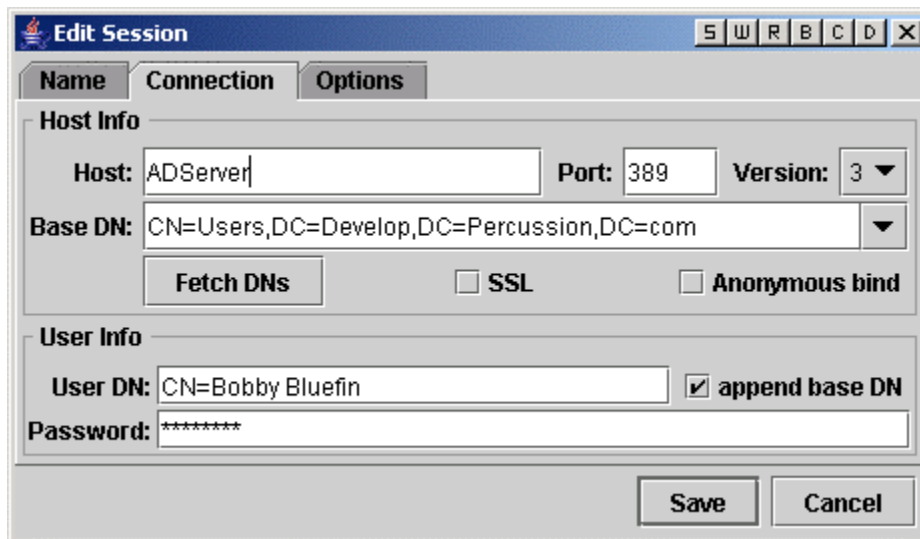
Edit Session

S W R B C D X

Name Connection Options

Host Info

Host: ADServer Port: 389 Version: 3

Base DN: CN=Users,DC=Develop,DC=Percussion,DC=com

Fetch DNs SSL Anonymous bind

User Info

User DN: CN=Bobby Bluefin ✔ append base DN

Password: ********

Save Cancel